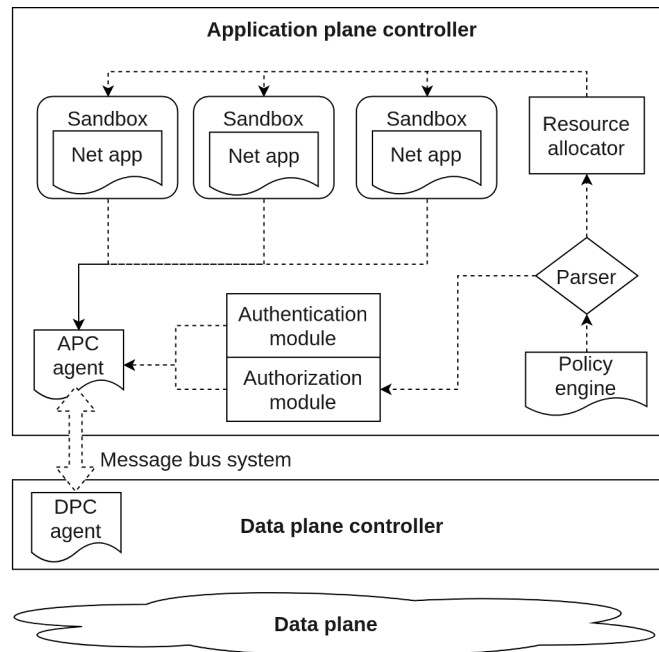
Application plane controller

Sandbox
Net app

Sandbox
Net app

Sandbox
Net app

Resource allocator

Parser

Authentication module

Authorization module

APC agent

Policy engine

Message bus system

DPC agent

Data plane controller

Data plane